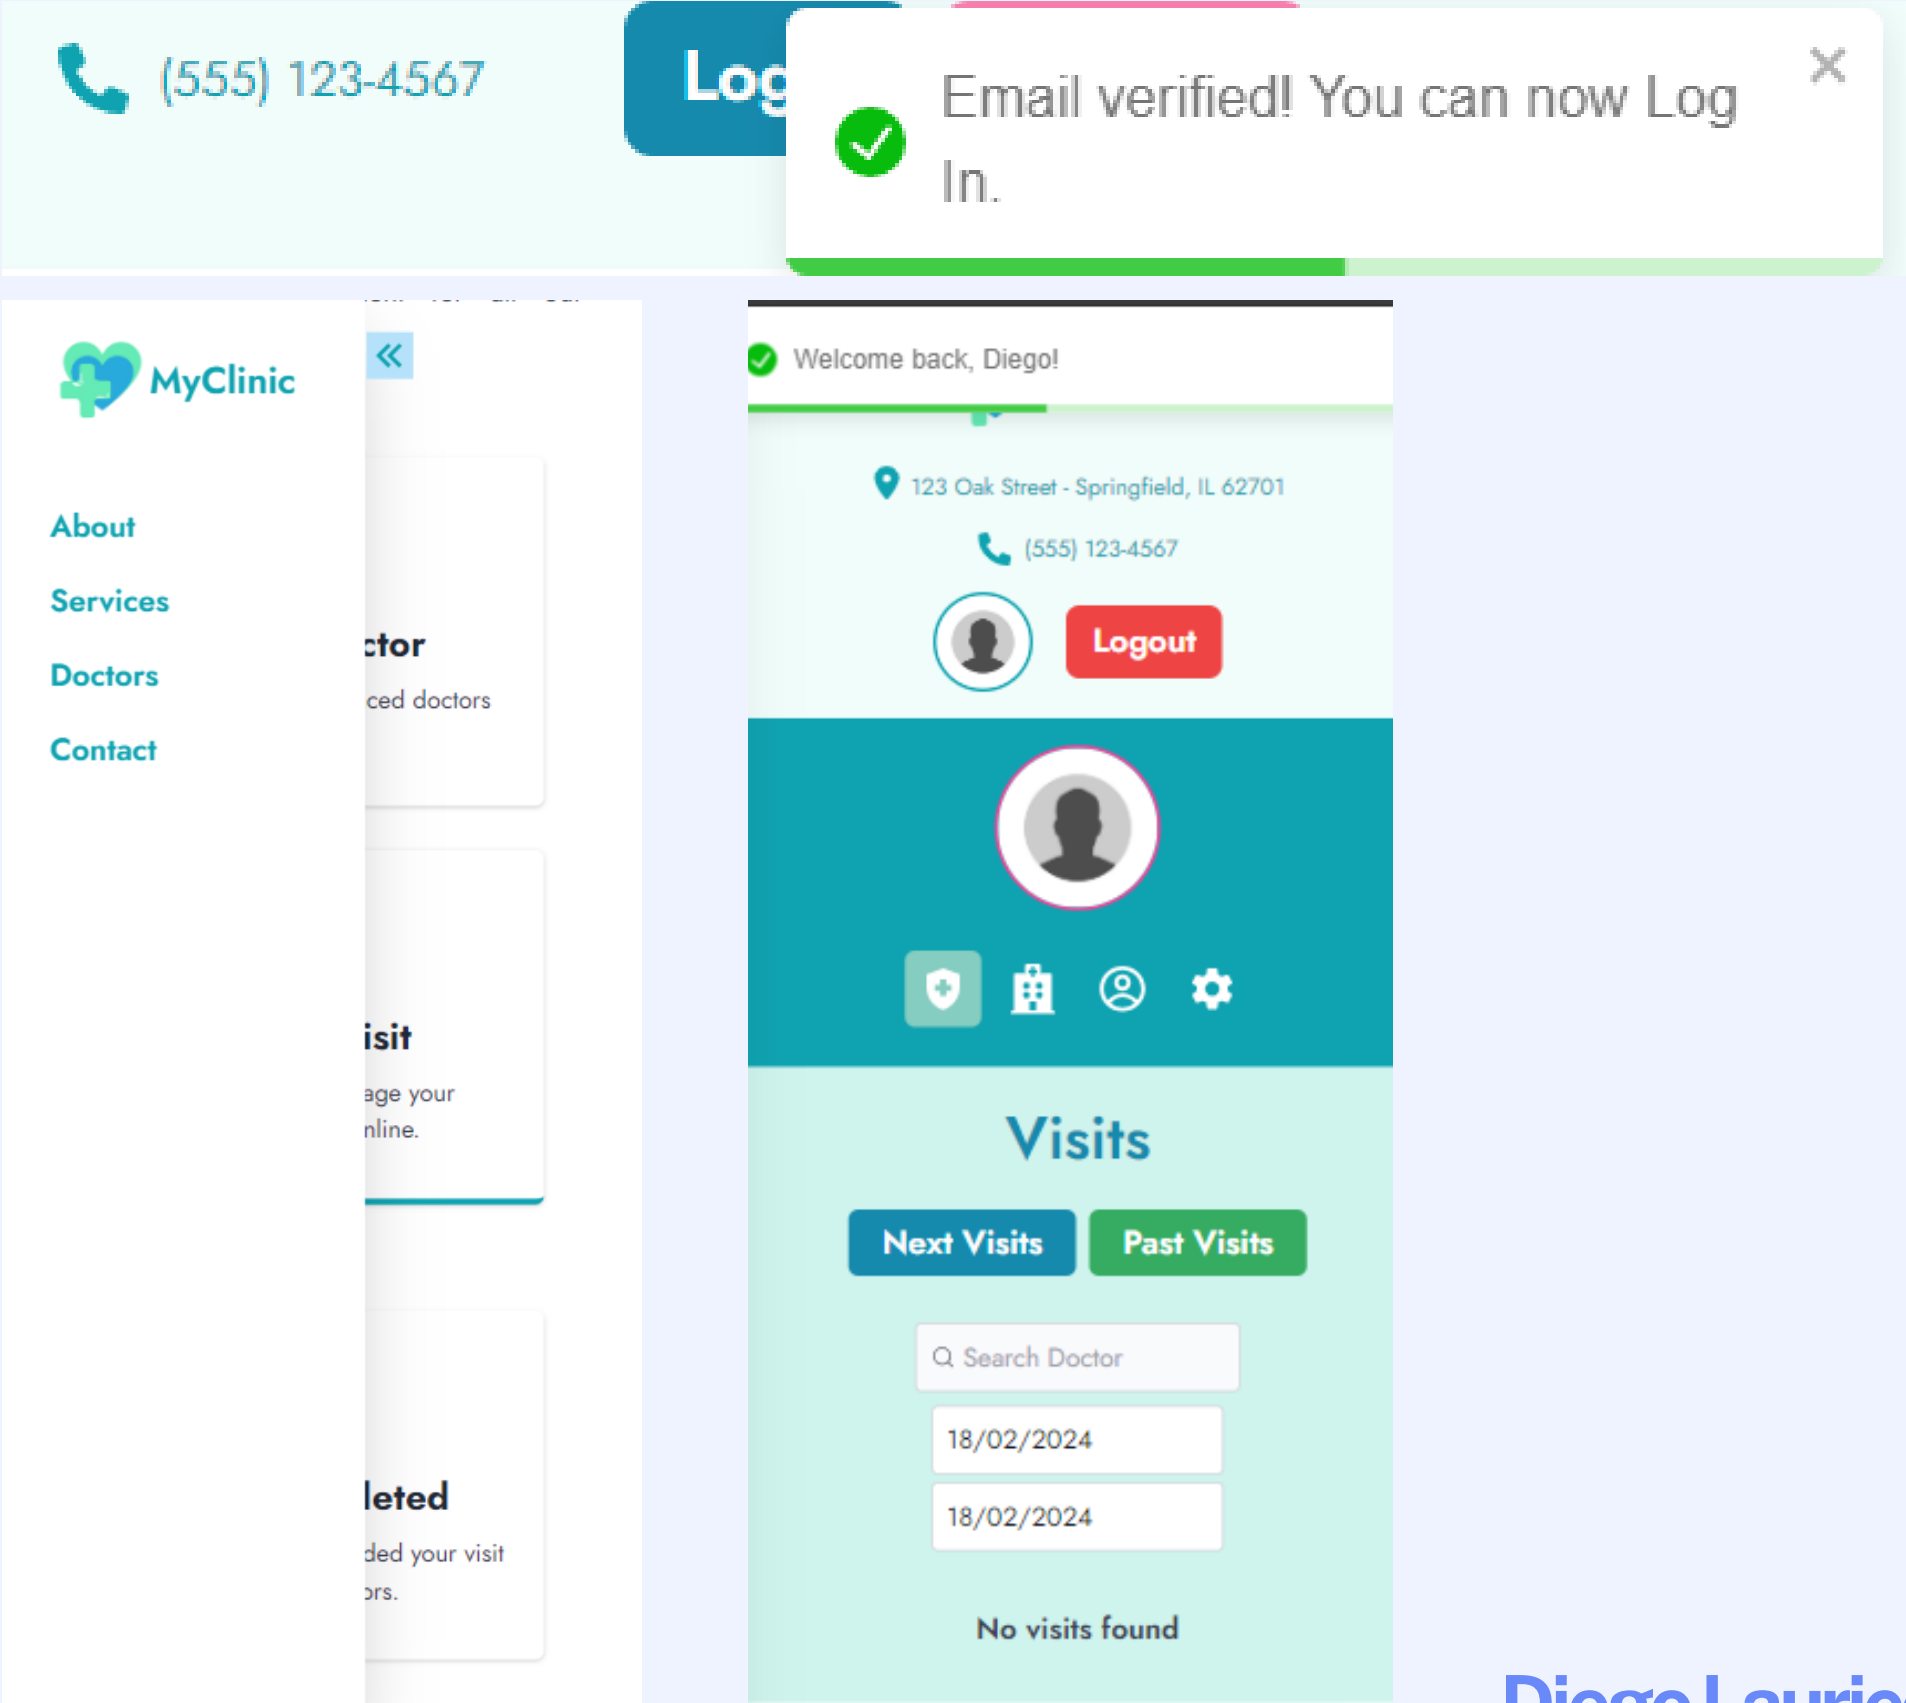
(555) 123-4567

Log

Email verified! You can now Log In.

×

MyClinic

About

Services

Doctors

Contact

ctor

ced doctors

isit

age your nline.

leted

ded your visit ors.

Welcome back, Diego!

123 Oak Street - Springfield, IL 62701

(555) 123-4567

Logout

Visits

Next Visits

Past Visits

Search Doctor

18/02/2024

18/02/2024

No visits found

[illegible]